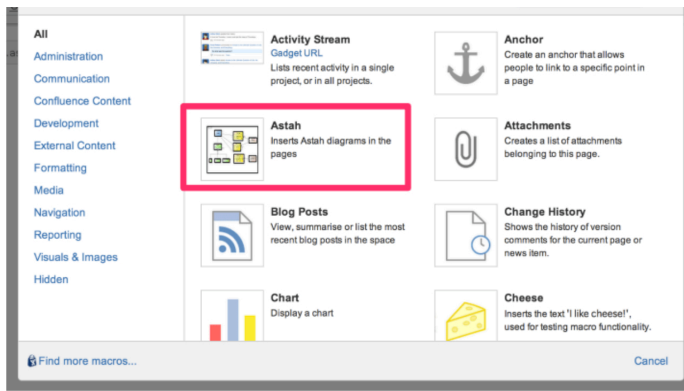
All
Administration
Communication
Confluence Content
Development
External Content
Formatting
Media
Navigation
Reporting
Visuals & Images
Hidden

Activity Stream
Gadget URL
Lists recent activity in a single project, or in all projects.

Anchor
Create an anchor that allows people to link to a specific point in a page

Astah
Inserts Astah diagrams in the pages

Attachments
Creates a list of attachments belonging to this page.

Blog Posts
View, summarise or list the most recent blog posts in the space

Change History
Shows the history of version comments for the current page or news item.

Chart
Display a chart

Cheese
Inserts the text 'I like cheese!', used for testing macro functionality.

Find more macros...

Cancel